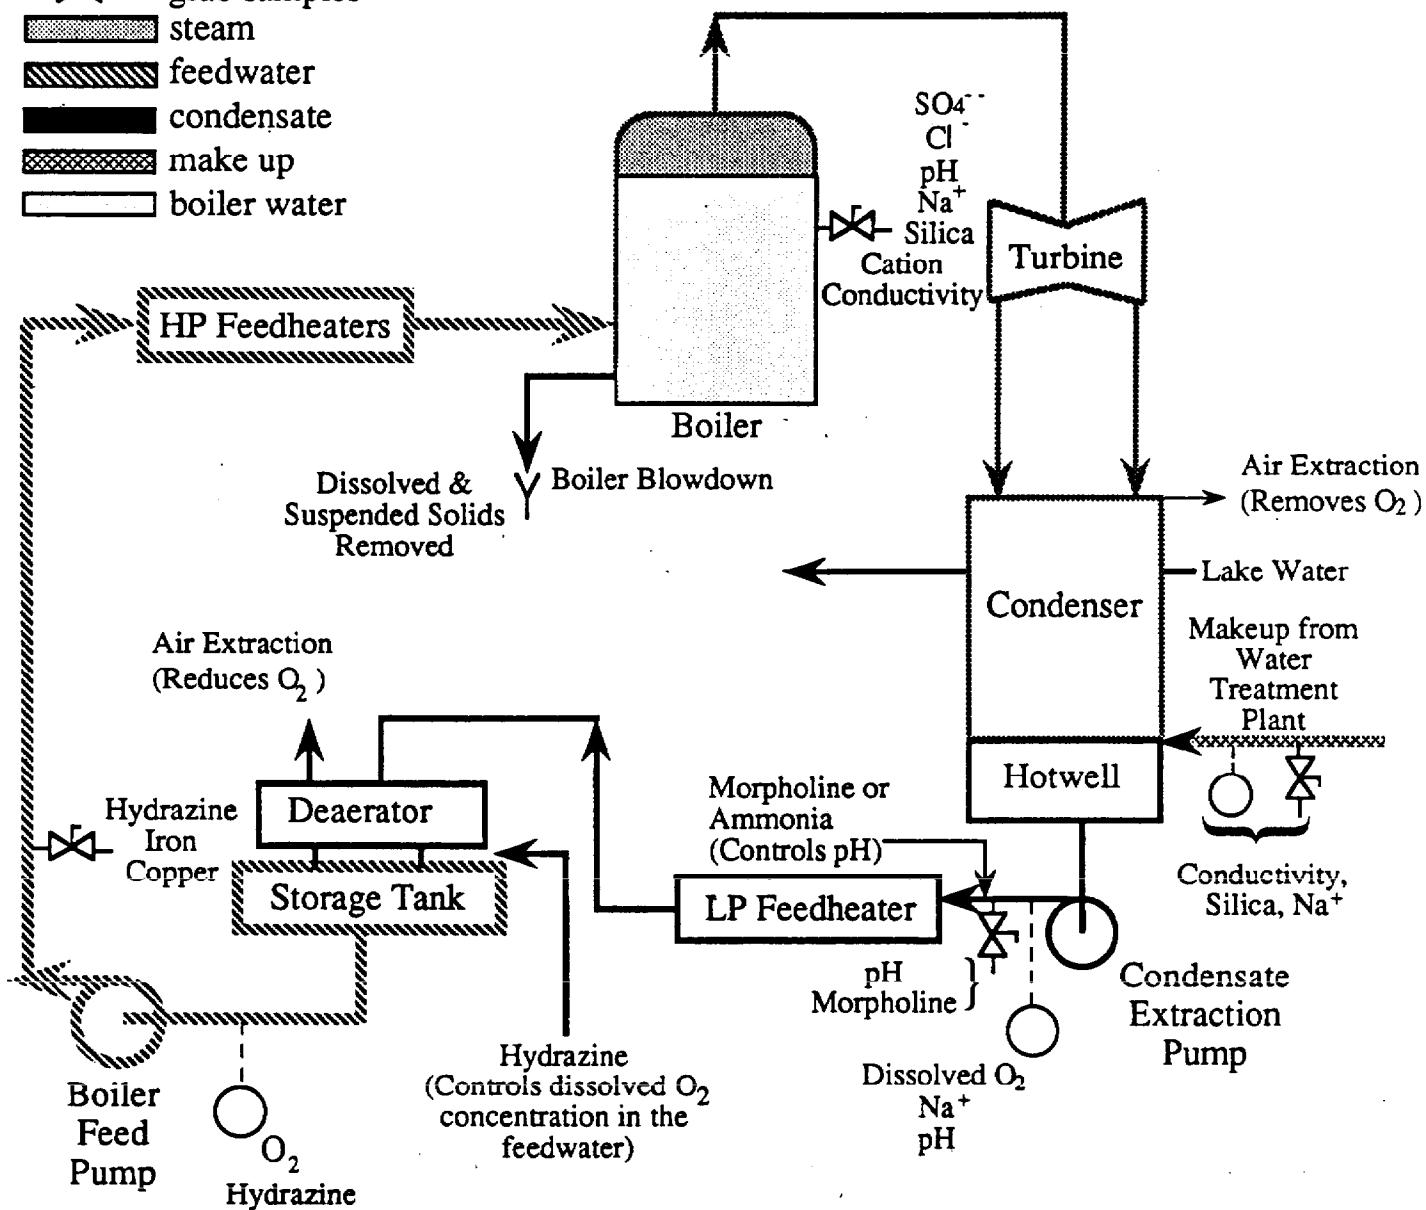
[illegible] grab samples
steam
feedwater
condensate
make up
boiler water

$SO_4^{--}$
$Cl^-$
pH
$Na^+$
Silica
Cation
Conductivity

Turbine

HP Feedheaters

Boiler

Dissolved & Suspended Solids Removed

Boiler Blowdown

Air Extraction (Removes $O_2$)

Condenser

Lake Water

Makeup from Water Treatment Plant

Air Extraction (Reduces $O_2$)

Deaerator

Hydrazine
Iron
Copper

Storage Tank

Morpholine or Ammonia (Controls pH)

LP Feedheater

Hotwell

Conductivity, Silica, $Na^+$

pH
Morpholine

Condensate Extraction Pump

Hydrazine (Controls dissolved $O_2$ concentration in the feedwater)

Dissolved $O_2$
$Na^+$
pH

Boiler Feed Pump

$O_2$
Hydrazine